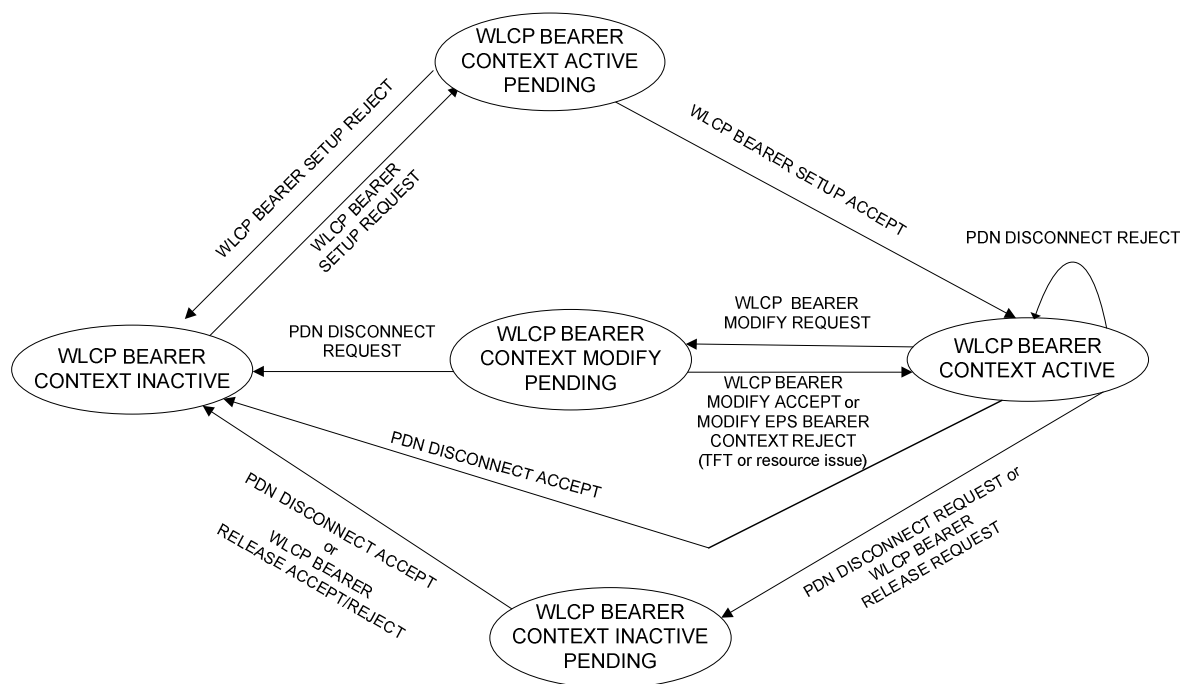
WLCP BEARER CONTEXT ACTIVE PENDING

WLCP BEARER SETUP REJECT

WLCP BEARER SETUP REQUEST

WLCP BEARER SETUP ACCEPT

PDN DISCONNECT REJECT

WLCP BEARER MODIFY REQUEST

PDN DISCONNECT REQUEST

WLCP BEARER CONTEXT INACTIVE

WLCP BEARER CONTEXT MODIFY PENDING

WLCP BEARER CONTEXT ACTIVE

WLCP BEARER MODIFY ACCEPT or MODIFY EPS BEARER CONTEXT REJECT (TFT or resource issue)

PDN DISCONNECT ACCEPT

PDN DISCONNECT ACCEPT or WLCP BEARER RELEASE ACCEPT/REJECT

PDN DISCONNECT REQUEST or WLCP BEARER RELEASE REQUEST

WLCP BEARER CONTEXT INACTIVE PENDING